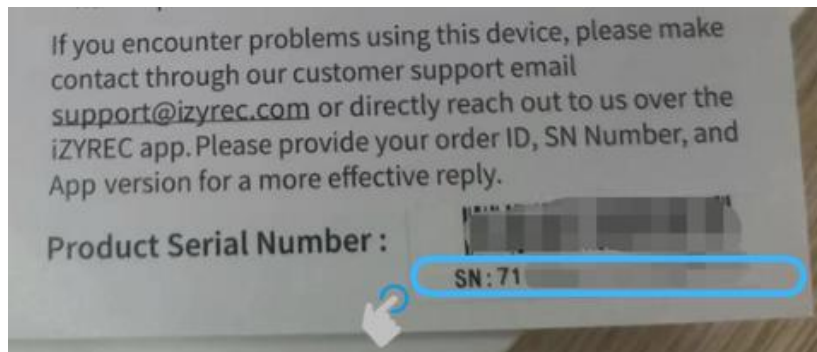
If you encounter problems using this device, please make contact through our customer support email support@izyrec.com or directly reach out to us over the iZYREC app. Please provide your order ID, SN Number, and App version for a more effective reply.

Product Serial Number :

SN: 71 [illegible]